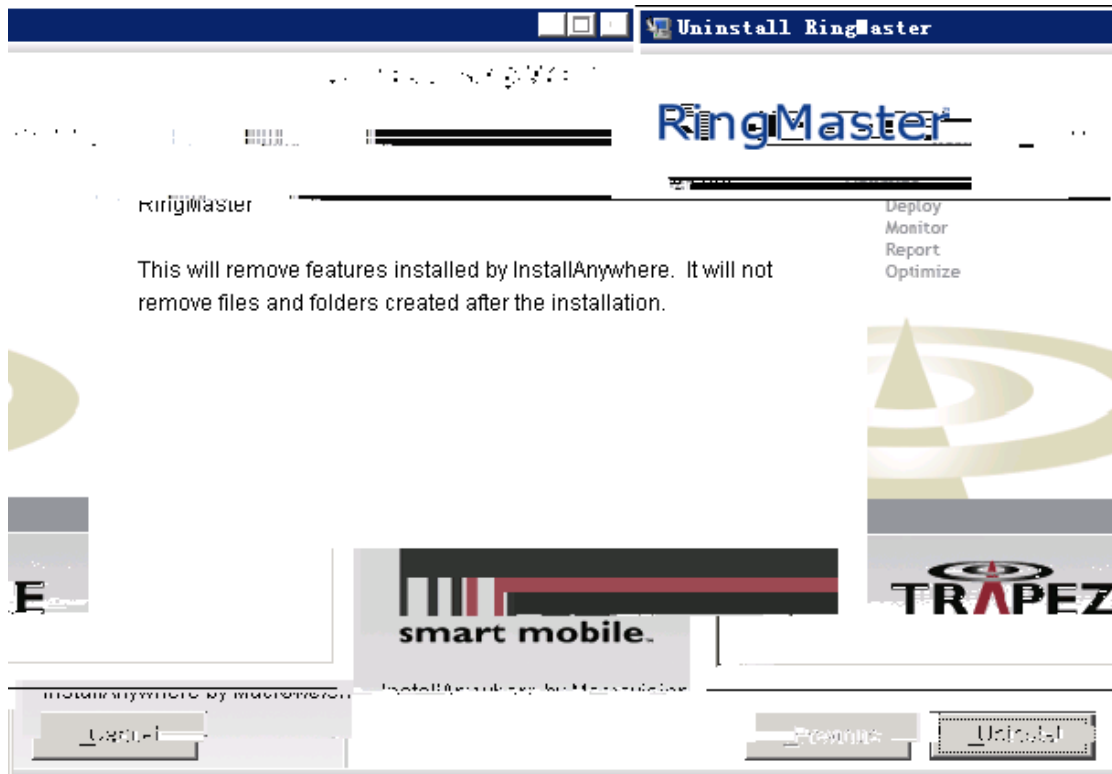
Uninstall Ring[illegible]aster

RingMaster

RingMaster

Deploy
Monitor
Report
Optimize

This will remove features installed by InstallAnywhere. It will not remove files and folders created after the installation.

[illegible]E

smart mobile.

TRAPEZ

InstallAnywhere by Macrovision

Cancel

Previous

Uninstall